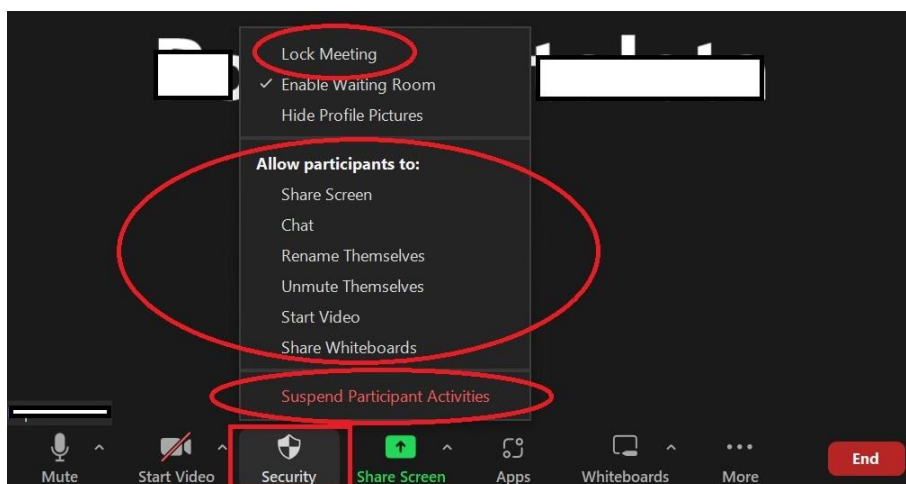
Lock Meeting
✓ Enable Waiting Room
Hide Profile Pictures

Allow participants to:
Share Screen
Chat
Rename Themselves
Unmute Themselves
Start Video
Share Whiteboards

Suspend Participant Activities

Mute
Start Video
Security
Share Screen
Apps
Whiteboards
More
End